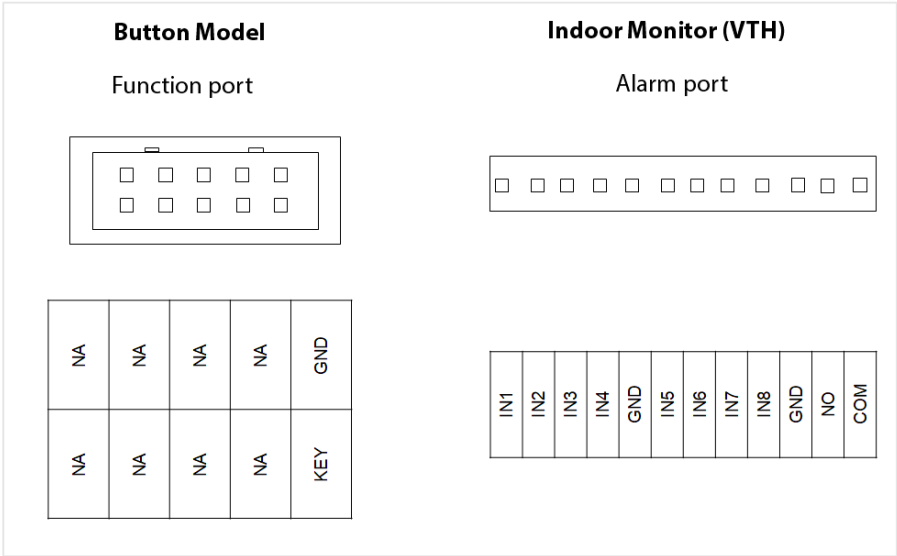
Button Model

Function port

| NA | NA | NA | NA | GND |
|---|---|---|---|---|
| NA | NA | NA | NA | KEY |

Indoor Monitor (VTH)

Alarm port

| IN1 | IN2 | IN3 | IN4 | GND | IN5 | IN6 | IN7 | IN8 | GND | NO | COM |
|---|---|---|---|---|---|---|---|---|---|---|---|